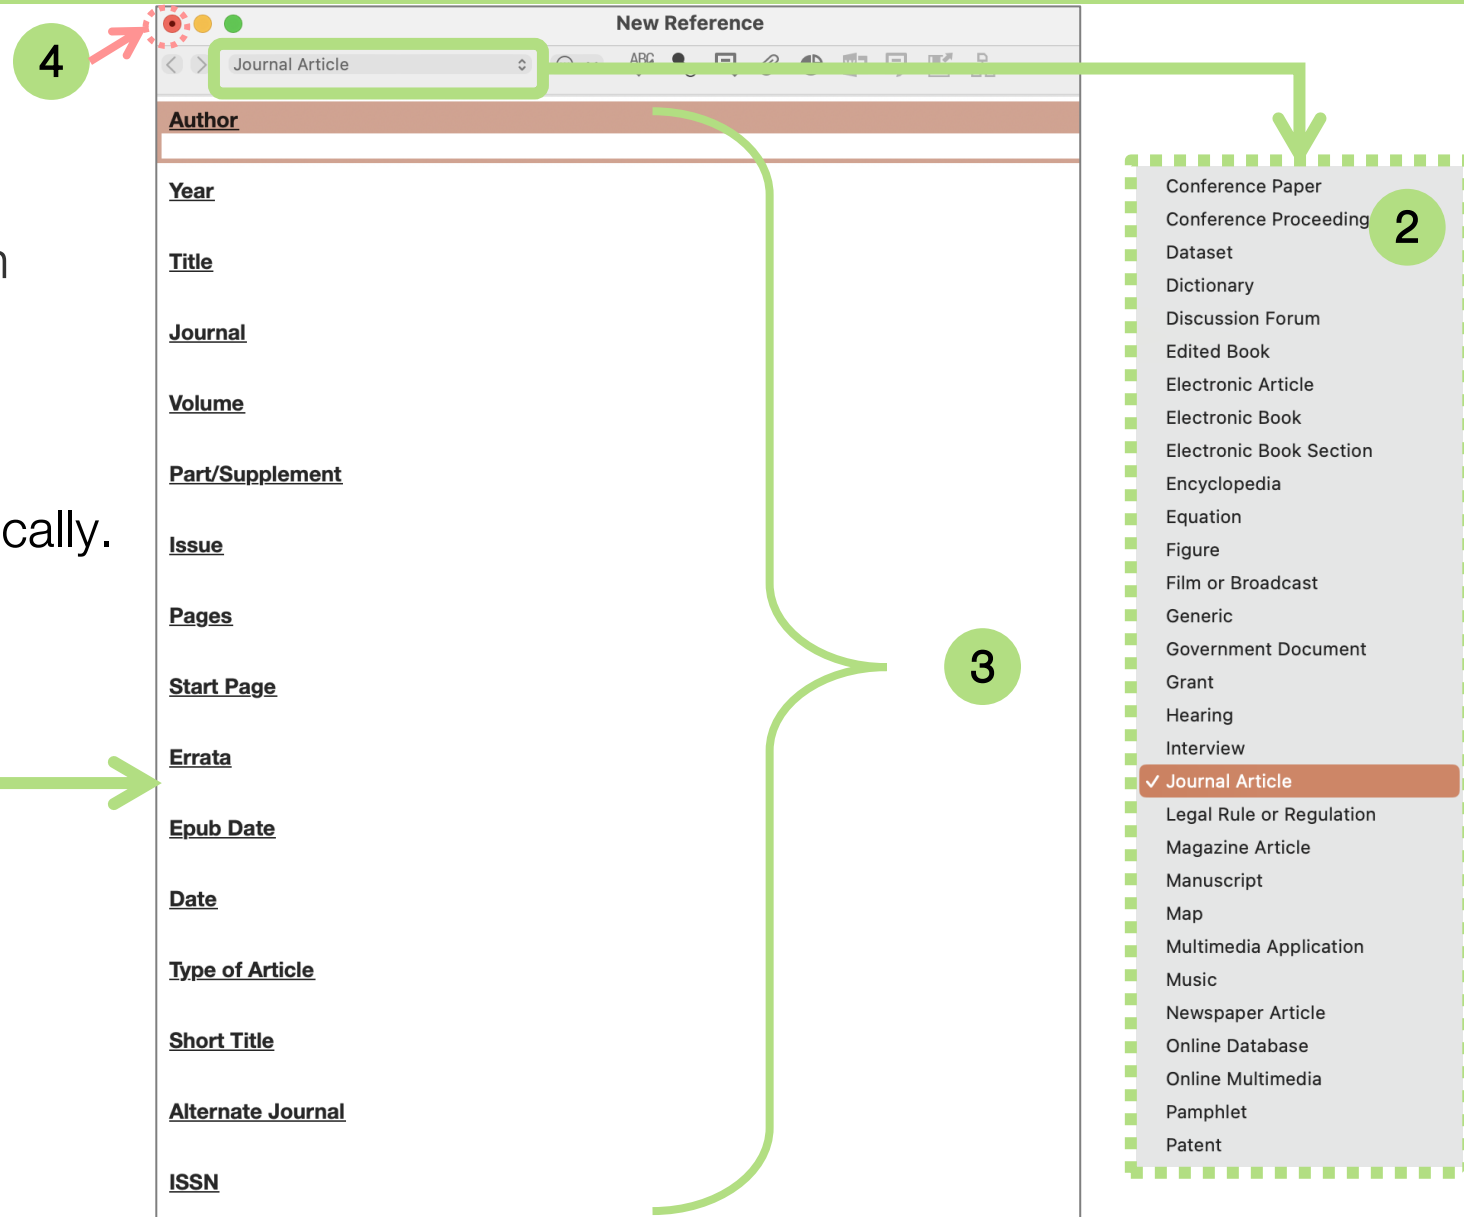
4

New Reference

Journal Article

ABC

Author

Year

Title

Journal

Volume

Part/Supplement

Issue

Pages

Start Page

Errata

Epub Date

Date

Type of Article

Short Title

Alternate Journal

ISSN

n

cally.

3

2

Conference Paper
Conference Proceeding
Dataset
Dictionary
Discussion Forum
Edited Book
Electronic Article
Electronic Book
Electronic Book Section
Encyclopedia
Equation
Figure
Film or Broadcast
Generic
Government Document
Grant
Hearing
Interview
✓ Journal Article
Legal Rule or Regulation
Magazine Article
Manuscript
Map
Multimedia Application
Music
Newspaper Article
Online Database
Online Multimedia
Pamphlet
Patent